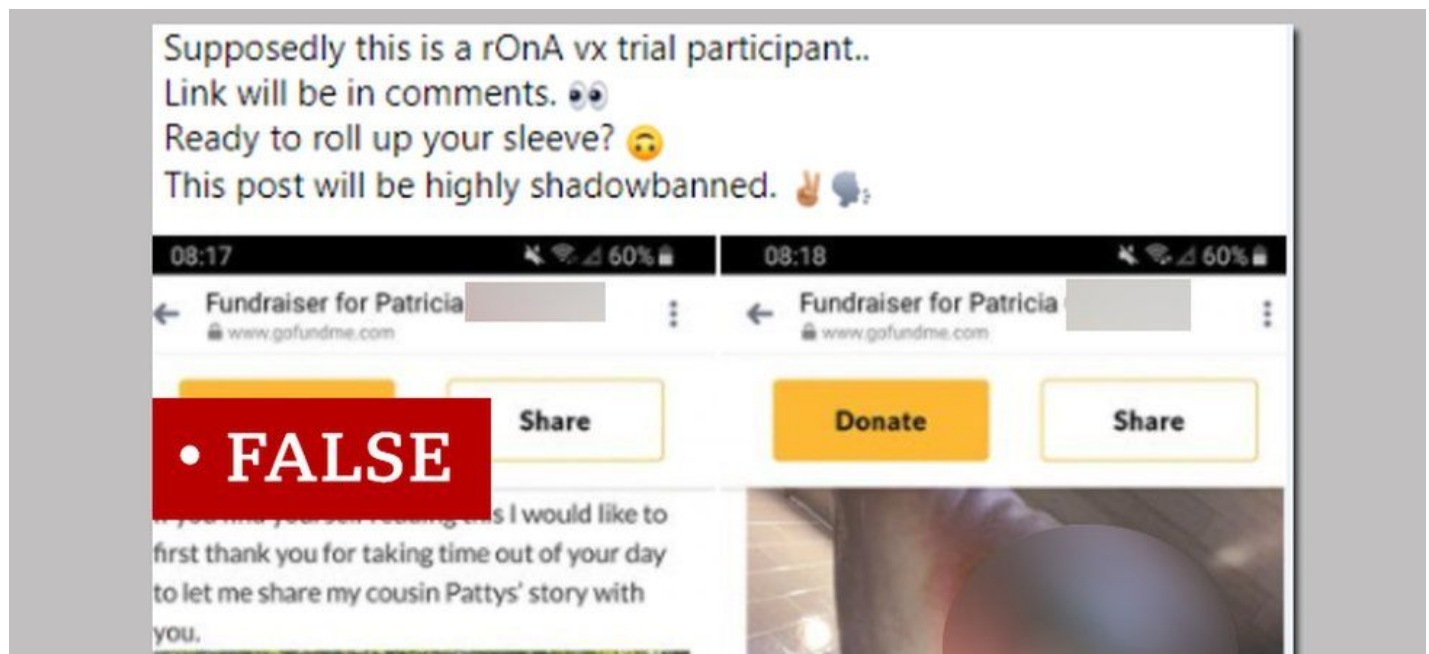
Supposedly this is a rOnA vx trial participant..
Link will be in comments. 👀
Ready to roll up your sleeve? 🙃
This post will be highly shadowbanned. ✌️🗣️

08:17 60%

Fundraiser for Patricia
www.gofundme.com

Share

• FALSE

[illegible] s I would like to first thank you for taking time out of your day to let me share my cousin Pattys' story with you.

08:18 60%

Fundraiser for Patricia
www.gofundme.com

Donate

Share